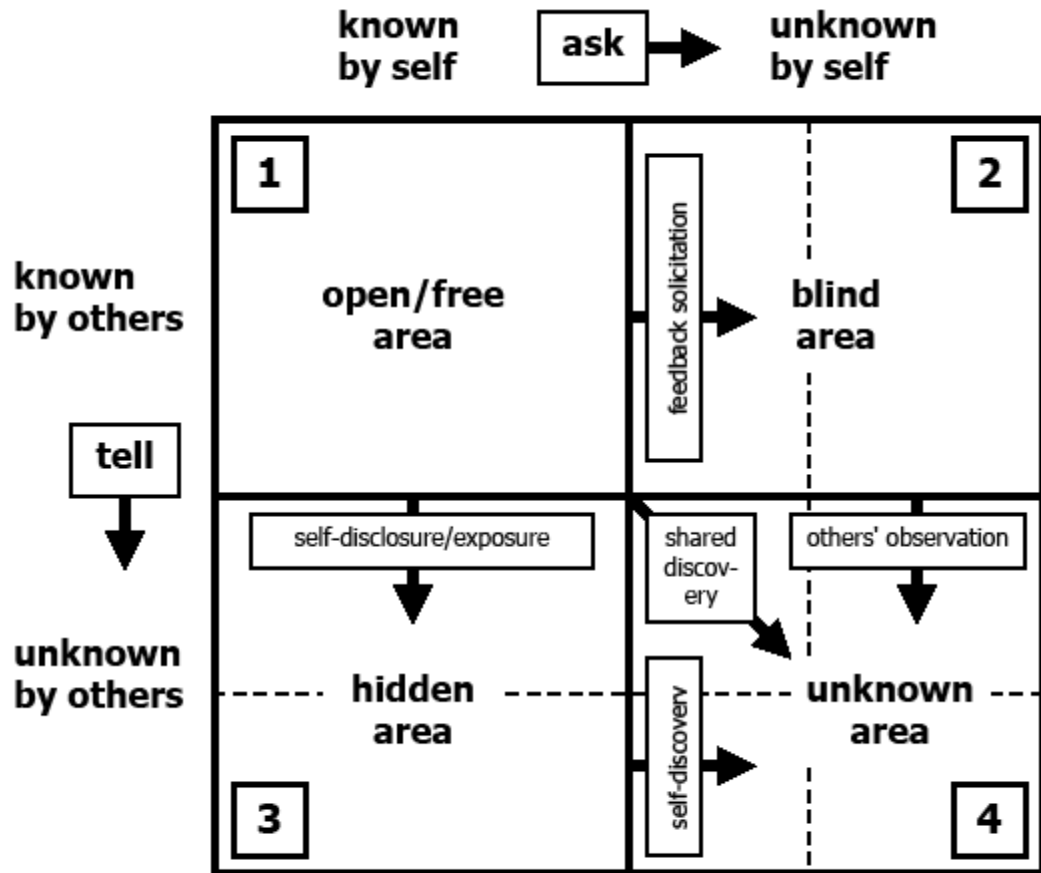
known by self

ask

unknown by self

1

2

known by others

open/free area

feedback solicitation

blind area

tell

self-disclosure/exposure

shared discovery

others' observation

unknown by others

hidden area

self-discovery

unknown area

3

4